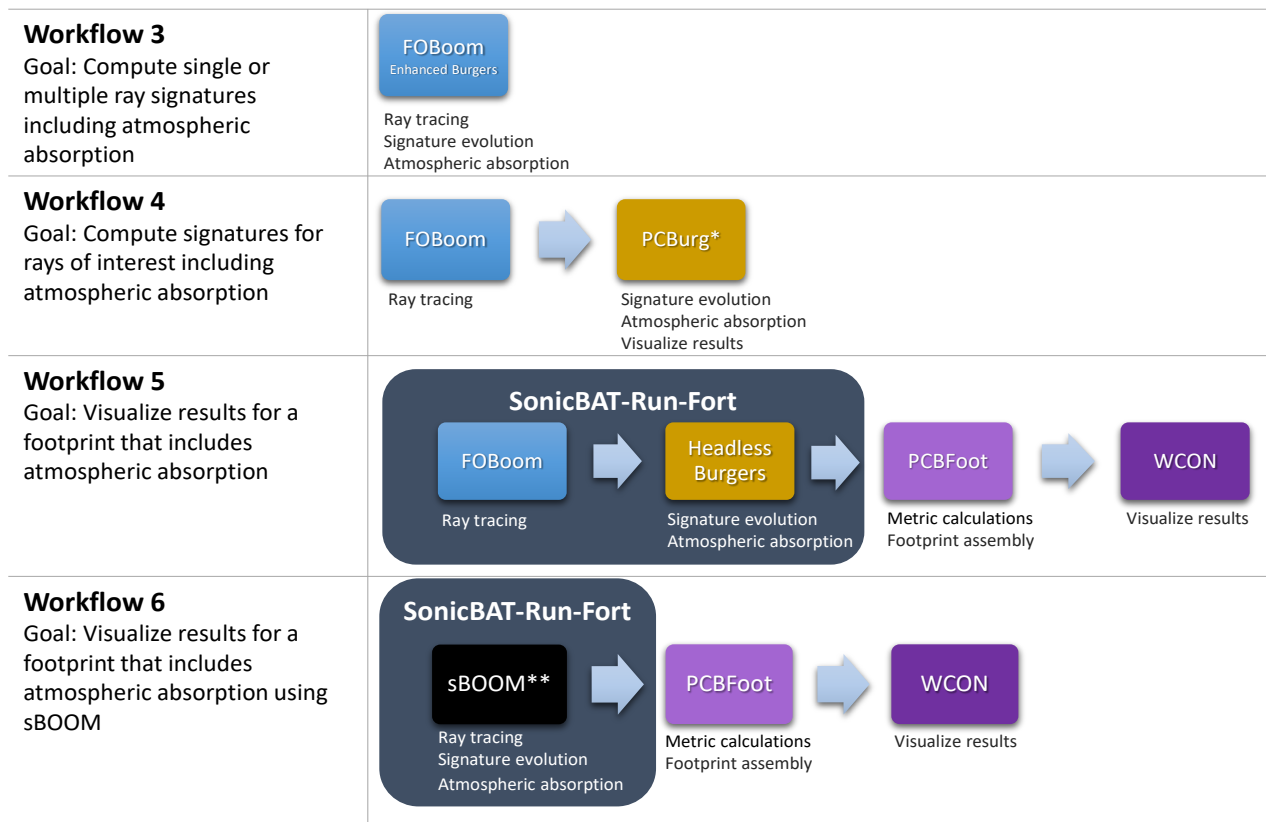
**Workflow 3**
Goal: Compute single or multiple ray signatures including atmospheric absorption

FOBoom
Enhanced Burgers

Ray tracing
Signature evolution
Atmospheric absorption

**Workflow 4**
Goal: Compute signatures for rays of interest including atmospheric absorption

FOBoom

Ray tracing

PCBurg*

Signature evolution
Atmospheric absorption
Visualize results

**Workflow 5**
Goal: Visualize results for a footprint that includes atmospheric absorption

SonicBAT-Run-Fort

FOBoom

Ray tracing

Headless Burgers

Signature evolution
Atmospheric absorption

PCBFoot

Metric calculations
Footprint assembly

WCON

Visualize results

**Workflow 6**
Goal: Visualize results for a footprint that includes atmospheric absorption using sBOOM

SonicBAT-Run-Fort

sBOOM**

Ray tracing
Signature evolution
Atmospheric absorption

PCBFoot

Metric calculations
Footprint assembly

WCON

Visualize results